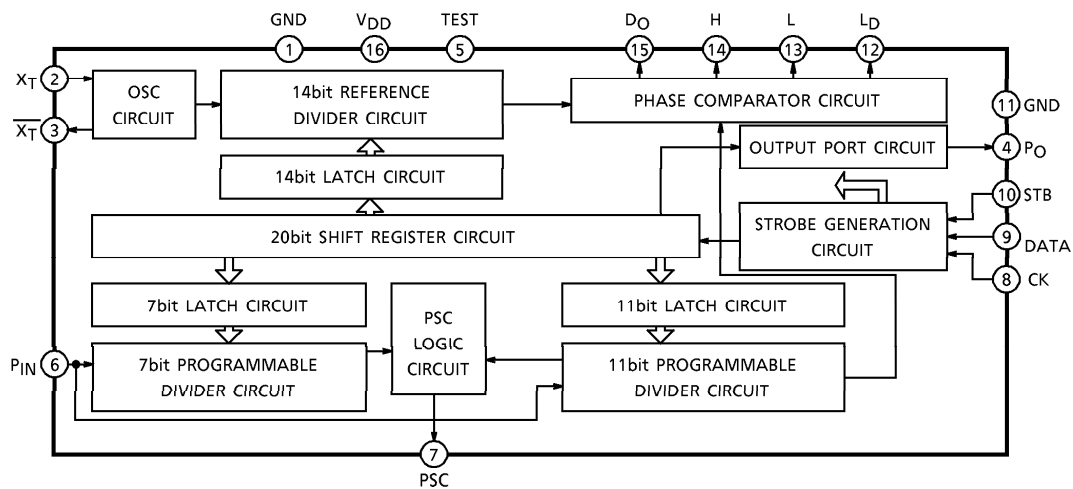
GND 1
$V_{DD}$ 16
TEST 5
$D_O$ 15
H 14
L 13
$L_D$ 12

$X_T$ 2
$\overline{X_T}$ 3

OSC CIRCUIT

14bit REFERENCE DIVIDER CIRCUIT

PHASE COMPARATOR CIRCUIT

11 GND

OUTPUT PORT CIRCUIT

4 $P_O$

14bit LATCH CIRCUIT

10 STB

STROBE GENERATION CIRCUIT

9 DATA

20bit SHIFT REGISTER CIRCUIT

8 CK

7bit LATCH CIRCUIT

PSC LOGIC CIRCUIT

11bit LATCH CIRCUIT

$P_{IN}$ 6

7bit PROGRAMMABLE DIVIDER CIRCUIT

11bit PROGRAMMABLE DIVIDER CIRCUIT

7
PSC